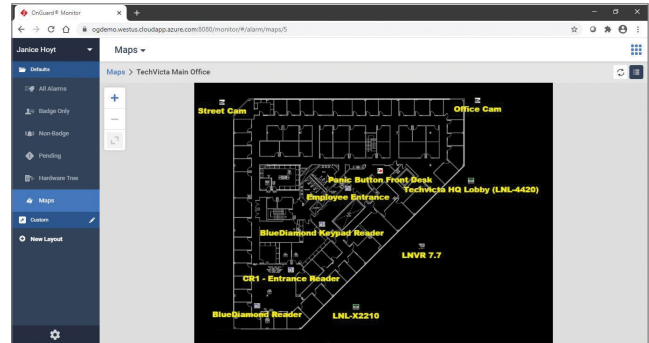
OnGuard® Monitor

ogdemo.westus.cloudapp.azure.com:8080/monitor/#/alarm/maps/5

Janice Hoyt

Maps

Defaults

All Alarms

Badge Only

Non-Badge

Pending

Hardware Tree

Maps

Custom

New Layout

Maps > TechVicta Main Office

+

—

Street Cam

Office Cam

Panic Button Front Desk

Techvicta HQ Lobby (LNL-4420)

Employee Entrance

BlueDiamond Keypad Reader

LNVR 7.7

CR1 - Entrance Reader

BlueDiamond Reader

LNL-X2210